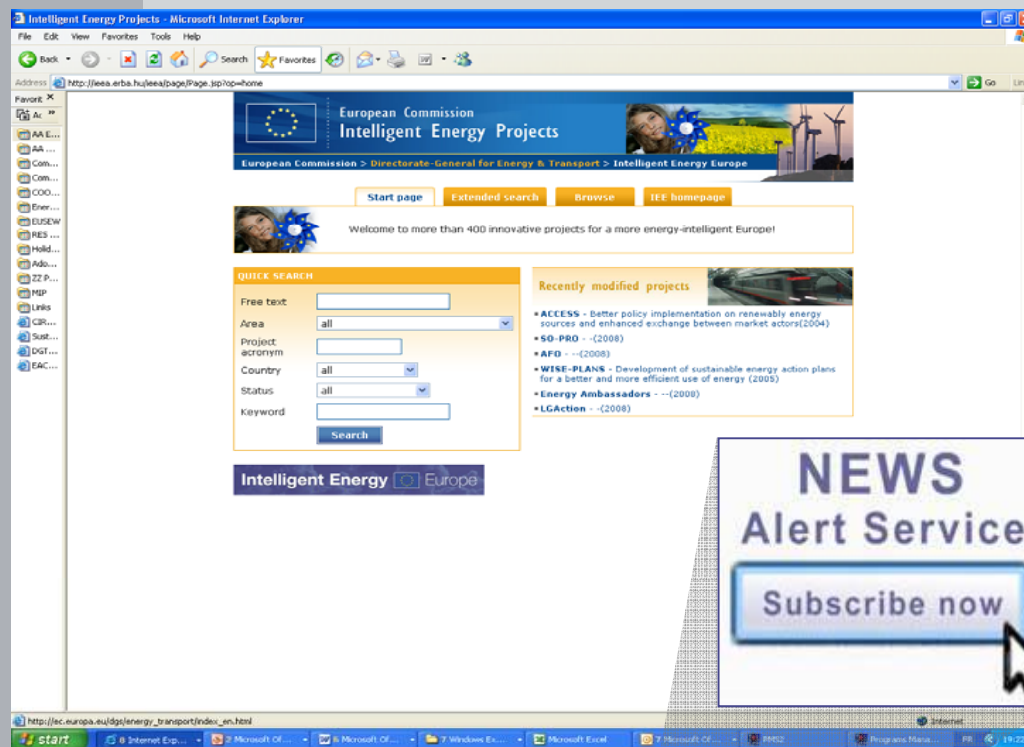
Intelligent Energy Projects - Microsoft Internet Explorer

File Edit View Favorites Tools Help

Back Search Favorites

Address http://ieea.erba.hu/ieea/page/Page.jsp?op=home

Go Lin

Favorit

AA E...
AA ...
Com...
Com...
COO...
Ener...
EUSEW
RES ...
Holid...
Ado...
ZZ P...
MIP
Links
CIR...
Sust...
DGT...
EAC...

European Commission
Intelligent Energy Projects

European Commission > Directorate-General for Energy & Transport > Intelligent Energy Europe

Start page | Extended search | Browse | IEE homepage

Welcome to more than 400 innovative projects for a more energy-intelligent Europe!

QUICK SEARCH

Free text

Area all

Project acronym

Country all

Status all

Keyword

Search

Recently modified projects

ACCESS - Better policy implementation on renewably energy sources and enhanced exchange between market actors(2004)

SO-PRO - -(2008)

AFO - --(2008)

WISE-PLANS - Development of sustainable energy action plans for a better and more efficient use of energy (2005)

Energy Ambassadors - --(2008)

LGAction - -(2008)

Intelligent Energy Europe

NEWS
Alert Service

Subscribe now

http://ec.europa.eu/dgs/energy_transport/index_en.html

Internet

start | 8 Internet Exp... | 2 Microsoft Of... | 6 Microsoft Of... | 7 Windows Ex... | Microsoft Excel | 7 Microsoft Of... | PMS2 | Programs Mana... | FR | 19:22